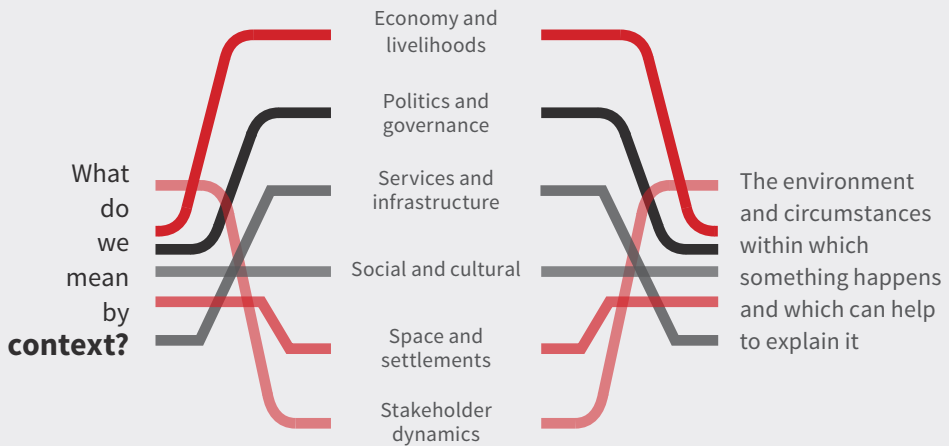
What do we mean by **context?**

Economy and livelihoods

Politics and governance

Services and infrastructure

Social and cultural

Space and settlements

Stakeholder dynamics

The environment and circumstances within which something happens and which can help to explain it